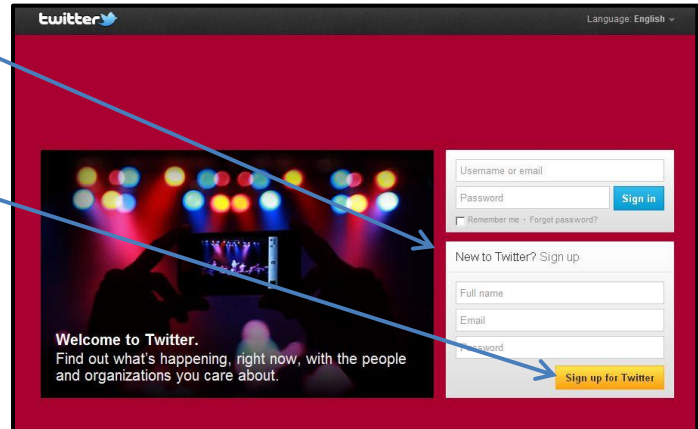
twitter

Language: English

Username or email

Password

Sign in

Remember me · Forgot password?

New to Twitter? Sign up

Full name

Email

Password

Sign up for Twitter

Welcome to Twitter.

Find out what's happening, right now, with the people and organizations you care about.